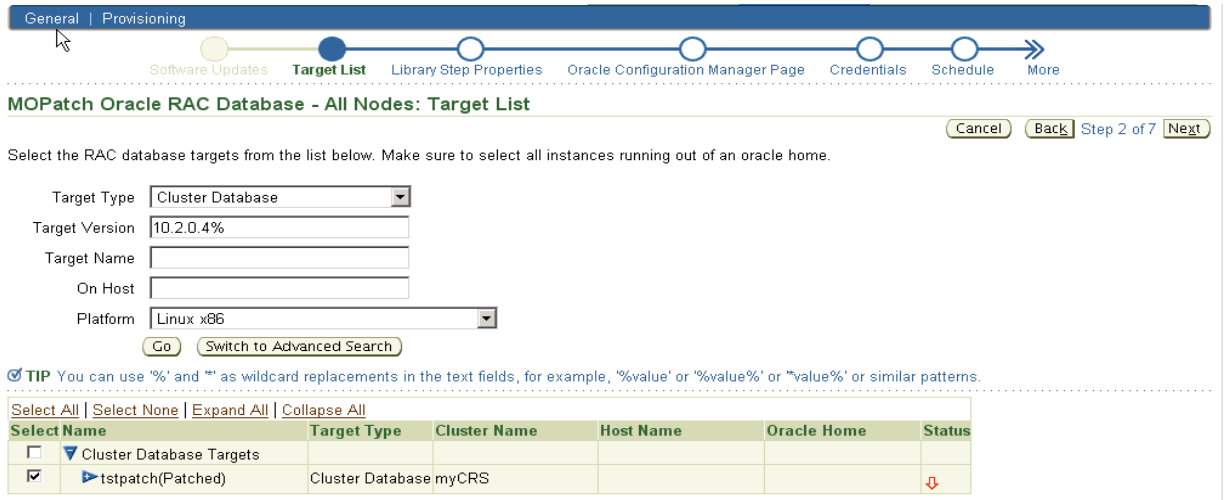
General | Provisioning

Software Updates Target List Library Step Properties Oracle Configuration Manager Page Credentials Schedule More

MOPatch Oracle RAC Database - All Nodes: Target List

Cancel Back Step 2 of 7 Next

Select the RAC database targets from the list below. Make sure to select all instances running out of an oracle home.

Target Type Cluster Database
Target Version 10.2.0.4%
Target Name
On Host
Platform Linux x86

Go Switch to Advanced Search

TIP You can use '%' and '*' as wildcard replacements in the text fields, for example, '%value' or '%value%' or '*value%' or similar patterns.

Select All | Select None | Expand All | Collapse All

| Select | Name | Target Type | Cluster Name | Host Name | Oracle Home | Status |
|---|---|---|---|---|---|---|
| ☐ | Cluster Database Targets | | | | | |
| ☑ | tstpatch(Patched) | Cluster Database | myCRS | | | |